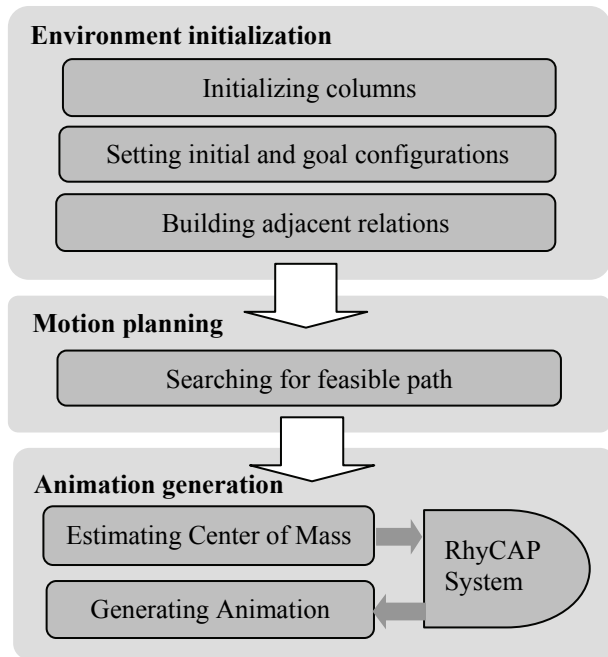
Environment initialization

Initializing columns

Setting initial and goal configurations

Building adjacent relations

Motion planning

Searching for feasible path

Animation generation

Estimating Center of Mass

RhyCAP System

Generating Animation